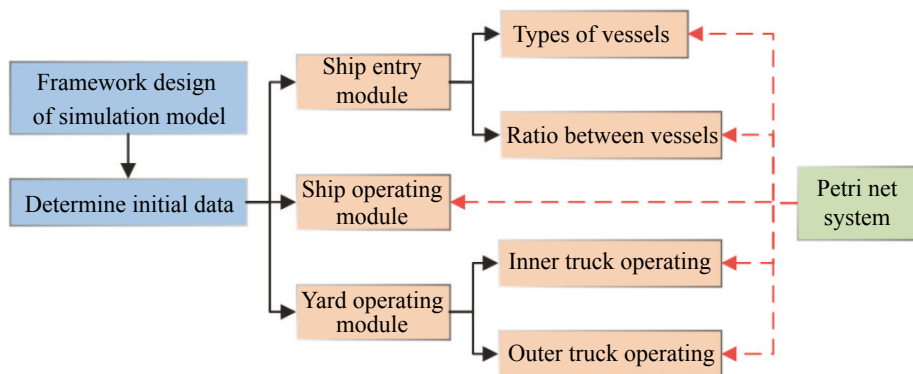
Framework design of simulation model

Determine initial data

Ship entry module

Ship operating module

Yard operating module

Types of vessels

Ratio between vessels

Inner truck operating

Outer truck operating

Petri net system